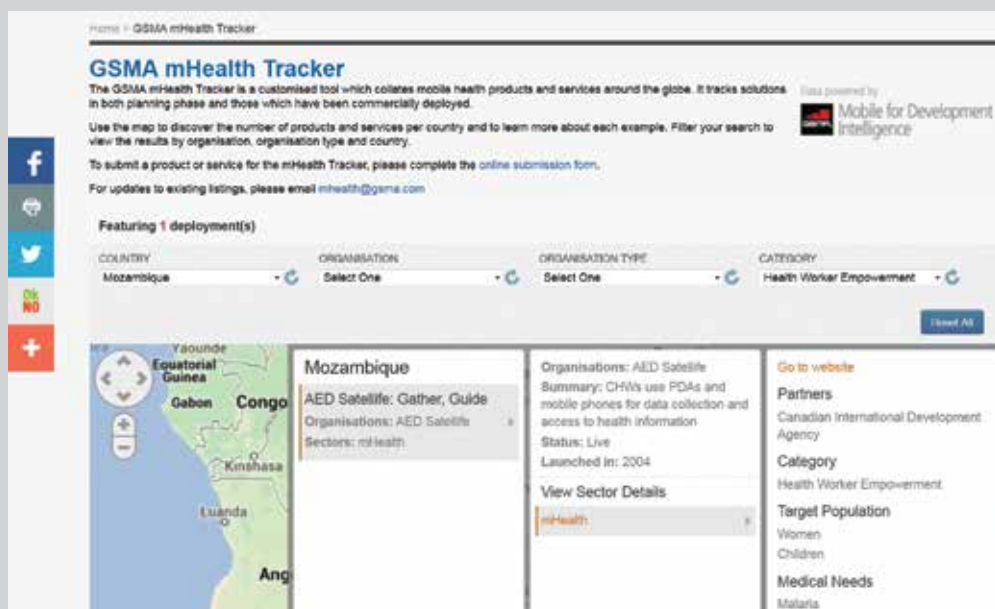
Home > GSMA mHealth Tracker

GSMA mHealth Tracker

The GSMA mHealth Tracker is a customised tool which collates mobile health products and services around the globe. It tracks solutions in both planning phase and those which have been commercially deployed.

Use the map to discover the number of products and services per country and to learn more about each example. Filter your search to view the results by organisation, organisation type and country.

To submit a product or service for the mHealth Tracker, please complete the online submission form.

For updates to existing listings, please email mhealth@gsma.com

Data powered by

Mobile for Development Intelligence

Featuring 1 deployment(s)

COUNTRY
Mozambique

ORGANISATION
Select One

ORGANISATION TYPE
Select One

CATEGORY
Health Worker Empowerment

Reset All

Yaounde
Equatorial Guinea
Gabon
Congo
Kinshasa
Luanda
Ang

Mozambique

AED Satellife: Gather, Guide
Organisations: AED Satellife
Sectors: mHealth

Organisations: AED Satellife
Summary: CHWs use PDAs and mobile phones for data collection and access to health information
Status: Live
Launched in: 2004

View Sector Details

mHealth

Go to website

Partners
Canadian International Development Agency

Category
Health Worker Empowerment

Target Population
Women
Children

Medical Needs
Malaria